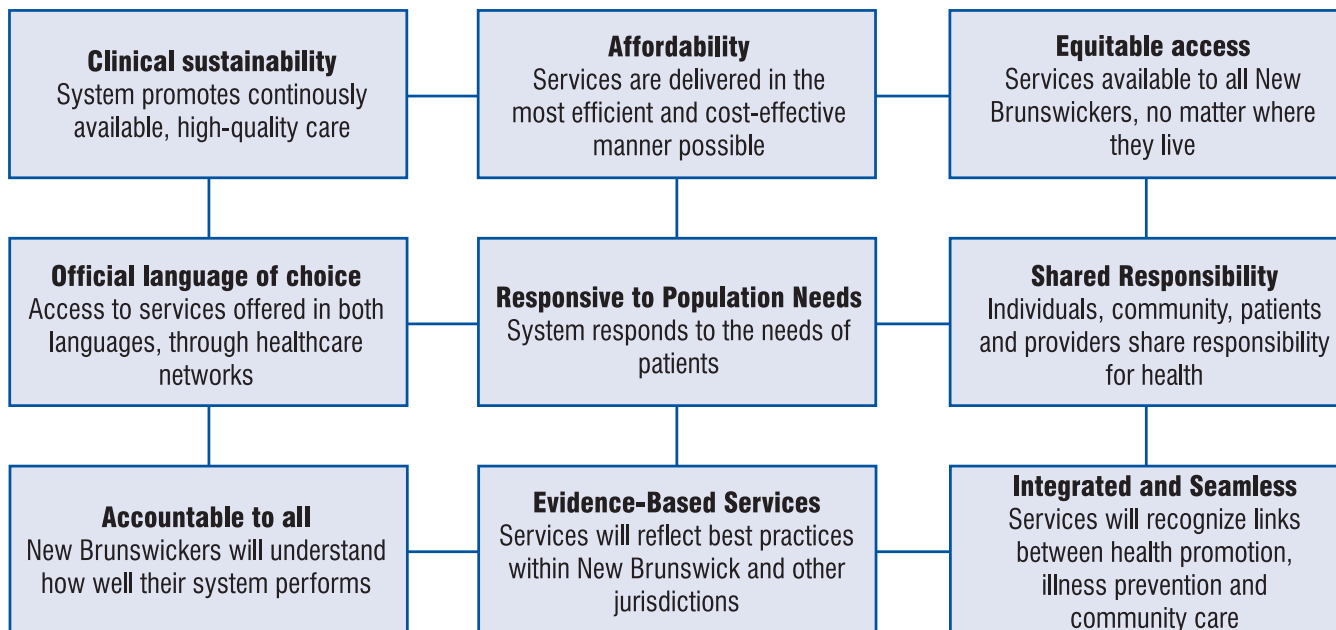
**Clinical sustainability**
System promotes continously available, high-quality care

**Affordability**
Services are delivered in the most efficient and cost-effective manner possible

**Equitable access**
Services available to all New Brunswickers, no matter where they live

**Official language of choice**
Access to services offered in both languages, through healthcare networks

**Responsive to Population Needs**
System responds to the needs of patients

**Shared Responsibility**
Individuals, community, patients and providers share responsibility for health

**Accountable to all**
New Brunswickers will understand how well their system performs

**Evidence-Based Services**
Services will reflect best practices within New Brunswick and other jurisdictions

**Integrated and Seamless**
Services will recognize links between health promotion, illness prevention and community care